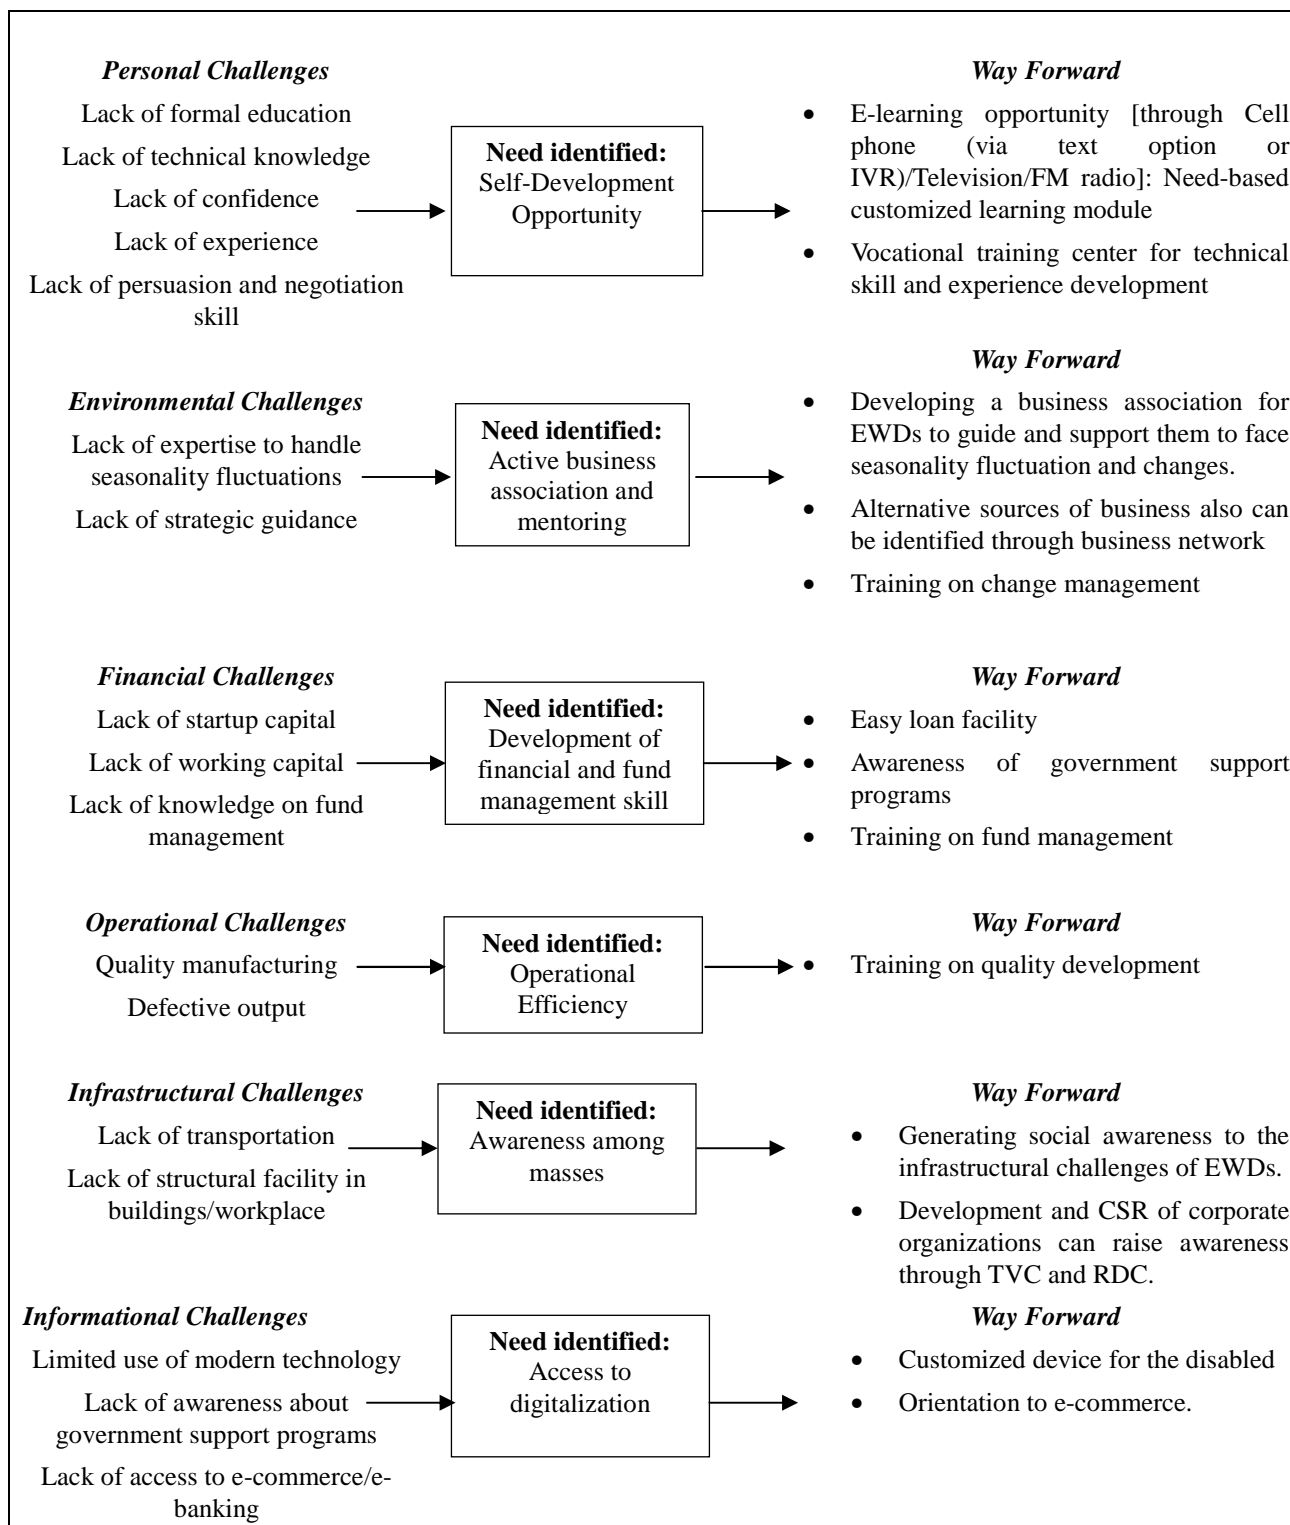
***Personal Challenges***

Lack of formal education

Lack of technical knowledge

Lack of confidence

Lack of experience

Lack of persuasion and negotiation skill

**Need identified:** Self-Development Opportunity

***Way Forward***

- E-learning opportunity [through Cell phone (via text option or IVR)/Television/FM radio]: Need-based customized learning module
- Vocational training center for technical skill and experience development

***Environmental Challenges***

Lack of expertise to handle seasonality fluctuations

Lack of strategic guidance

**Need identified:** Active business association and mentoring

***Way Forward***

- Developing a business association for EWDs to guide and support them to face seasonality fluctuation and changes.
- Alternative sources of business also can be identified through business network
- Training on change management

***Financial Challenges***

Lack of startup capital

Lack of working capital

Lack of knowledge on fund management

**Need identified:** Development of financial and fund management skill

***Way Forward***

- Easy loan facility
- Awareness of government support programs
- Training on fund management

***Operational Challenges***

Quality manufacturing

Defective output

**Need identified:** Operational Efficiency

***Way Forward***

- Training on quality development

***Infrastructural Challenges***

Lack of transportation

Lack of structural facility in buildings/workplace

**Need identified:** Awareness among masses

***Way Forward***

- Generating social awareness to the infrastructural challenges of EWDs.
- Development and CSR of corporate organizations can raise awareness through TVC and RDC.

***Informational Challenges***

Limited use of modern technology

Lack of awareness about government support programs

Lack of access to e-commerce/e-banking

**Need identified:** Access to digitalization

***Way Forward***

- Customized device for the disabled
- Orientation to e-commerce.